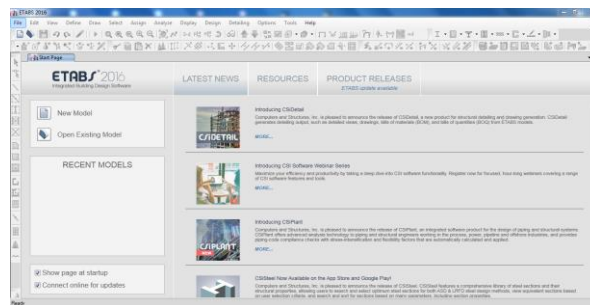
ETABS 2016

File Edit View Define Draw Select Assign Analyze Display Design Detailing Options Tools Help

Start Page

ETABS® 2016
Integrated Building Design Software

LATEST NEWS

RESOURCES

PRODUCT RELEASES
ETABS update available

New Model

Open Existing Model

RECENT MODELS

Show page at startup

Connect online for updates

Introducing CSiDetail

Computers and Structures, Inc. is pleased to announce the release of CSiDetail, a new product for structural detailing and drawing generation. CSiDetail generates detailing output, such as detailed views, drawings, bills of materials (BOM), and bills of quantities (BOQ) from ETABS models.

MORE...

CSiDETAIL

Introducing CSI Software Webinar Series

Maximize your efficiency and productivity by taking a deep dive into CSI software functionality. Register now for focused, hour-long webinars covering a range of CSI software features and tools.

MORE...

Introducing CSiPlant

Computers and Structures, Inc. is pleased to announce the release of CSiPlant, an integrated software product for the design of piping and structural systems. CSiPlant offers advanced analysis technology to piping and structural engineers working in the process, power, pipeline and offshore industries, and provides piping code compliance checks with stress intensification and flexibility factors that are automatically calculated and applied.

MORE...

CSiPLANT

CSiSteel Now Available on the App Store and Google Play!

Computers and Structures, Inc. is pleased to announce the release of CSiSteel. CSiSteel features a comprehensive library of steel sections and their structural properties, allowing users to search and select optimum steel sections for both ASD & LRFD steel design methods. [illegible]

Ready